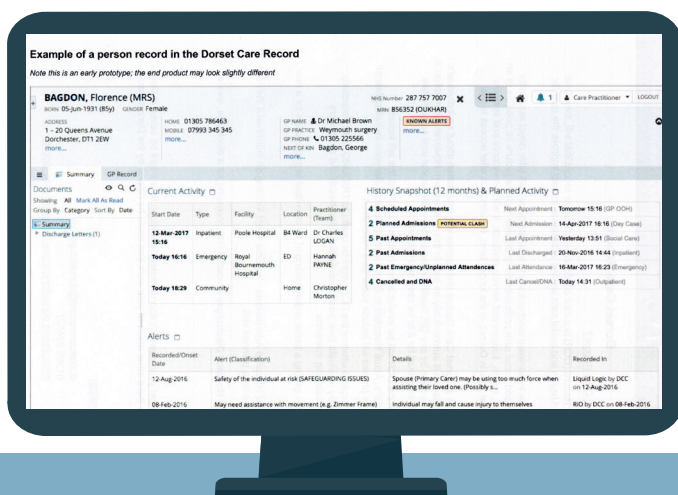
Example of a person record in the Dorset Care Record

Note this is an early prototype; the end product may look slightly different

BAGDON, Florence (MRS)
BORN 05-Jun-1931 (85y) GENDER Female

NHS Number 287 757 7007
MRN 856352 (OUKHAR)

1 Care Practitioner LOGOUT

ADDRESS
1 – 20 Queens Avenue
Dorchester, DT1 2EW
more...

HOME 01305 786463
MOBILE 07993 345 345
more...

GP NAME Dr Michael Brown
GP PRACTICE Weymouth surgery
GP PHONE 01305 225566
NEXT OF KIN Bagdon, George
more...

KNOWN ALERTS
more...

Summary GP Record

Documents
Showing: All Mark All As Read
Group By Category Sort By Date

Summary
Discharge Letters (1)

Current Activity

| Start Date | Type | Facility | Location | Practitioner (Team) |
|---|---|---|---|---|
| 12-Mar-2017 15:16 | Inpatient | Poole Hospital | B4 Ward | Dr Charles LOGAN |
| Today 16:16 | Emergency | Royal Bournemouth Hospital | ED | Hannah PAYNE |
| Today 18:29 | Community | | Home | Christopher Morton |

History Snapshot (12 months) & Planned Activity

| | | |
|---|---|---|
| 4 Scheduled Appointments | Next Appointment : | Tomorrow 15:16 (GP OOH) |
| 2 Planned Admissions POTENTIAL CLASH | Next Admission : | 14-Apr-2017 16:16 (Day Case) |
| 5 Past Appointments | Last Appointment : | Yesterday 13:51 (Social Care) |
| 2 Past Admissions | Last Discharged : | 20-Nov-2016 14:44 (Inpatient) |
| 2 Past Emergency/Unplanned Attendences | Last Attendance : | 16-Mar-2017 16:23 (Emergency) |
| 4 Cancelled and DNA | Last Cancel/DNA : | Today 14:31 (Outpatient) |

Alerts

| Recorded/Onset Date | Alert (Classification) | Details | Recorded In |
|---|---|---|---|
| 12-Aug-2016 | Safety of the individual at risk (SAFEGUARDING ISSUES) | Spouse (Primary Carer) may be using too much force when assisting their loved one. (Possibly s... | Liquid Logic by DCC on 12-Aug-2016 |
| 08-Feb-2016 | May need assistance with movement (e.g. Zimmer Frame) | Individual may fall and cause injury to themselves | RiO by DCC on 08-Feb-2016 |